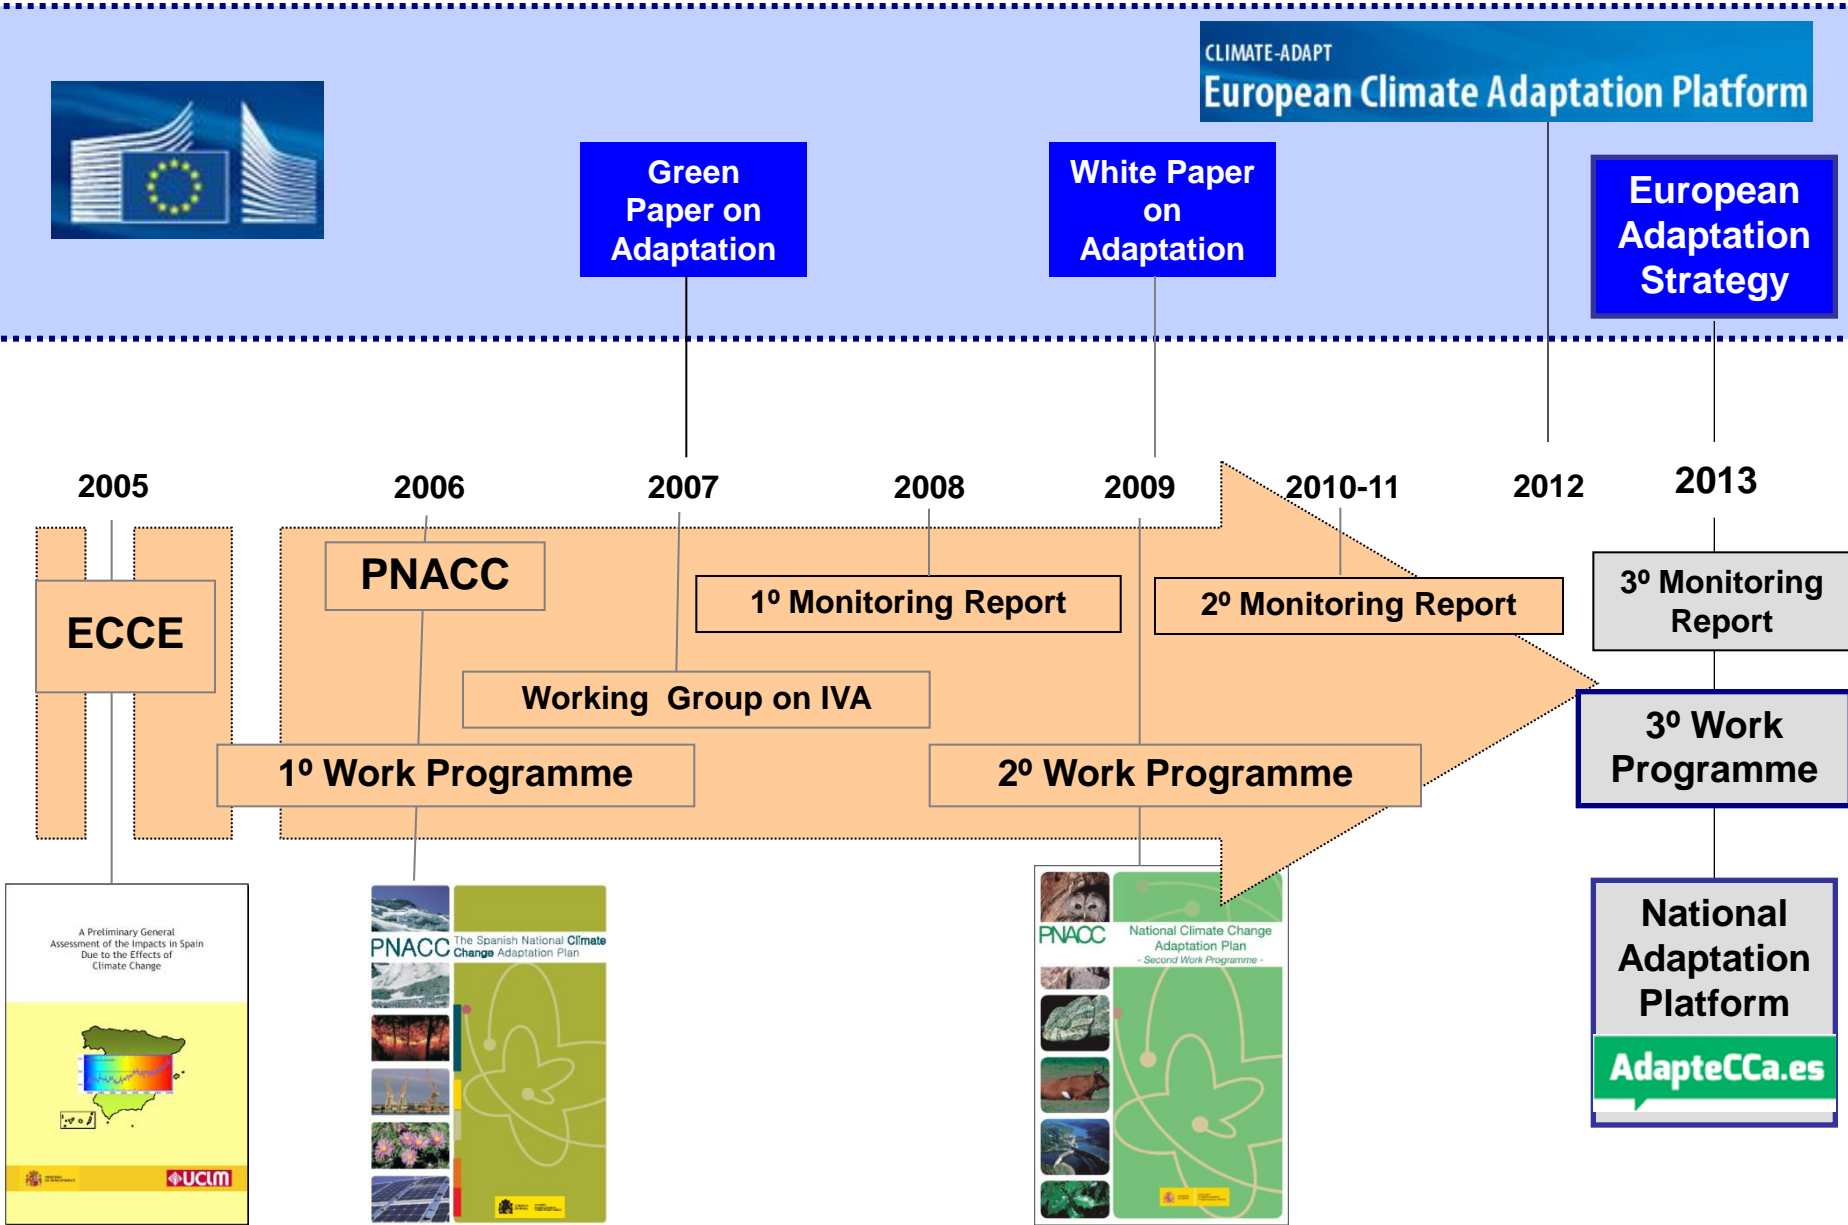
CLIMATE-ADAPT
European Climate Adaptation Platform

Green Paper on Adaptation

White Paper on Adaptation

European Adaptation Strategy

2005

2006

2007

2008

2009

2010-11

2012

2013

ECCE

PNACC

1º Monitoring Report

2º Monitoring Report

3º Monitoring Report

Working Group on IVA

1º Work Programme

2º Work Programme

3º Work Programme

National Adaptation Platform

AdapteCCa.es

A Preliminary General Assessment of the Impacts in Spain Due to the Effects of Climate Change

UCLM

PNACC The Spanish National Climate Change Adaptation Plan

PNACC National Climate Change Adaptation Plan - Second Work Programme -